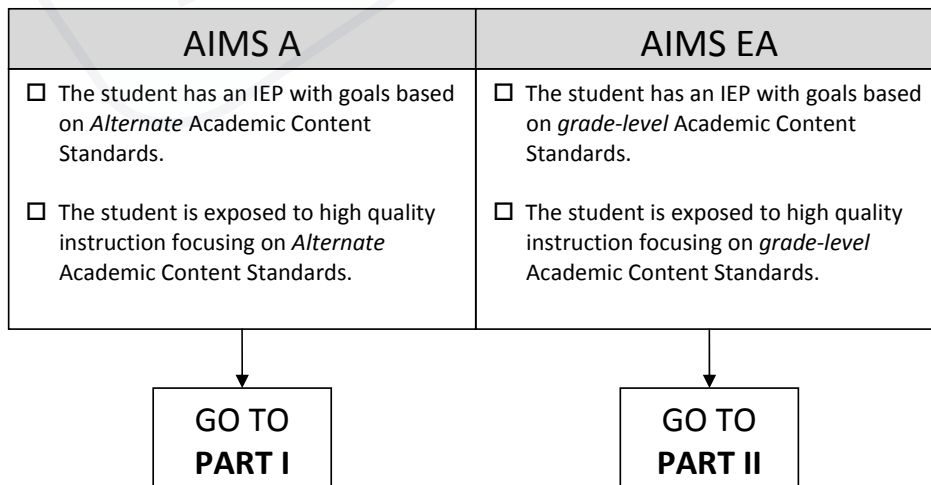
| AIMS A | AIMS EA |
|---|---|
| ☐ The student has an IEP with goals based on *Alternate* Academic Content Standards. ☐ The student is exposed to high quality instruction focusing on *Alternate* Academic Content Standards. | ☐ The student has an IEP with goals based on *grade-level* Academic Content Standards. ☐ The student is exposed to high quality instruction focusing on *grade-level* Academic Content Standards. |

GO TO **PART I**

GO TO **PART II**